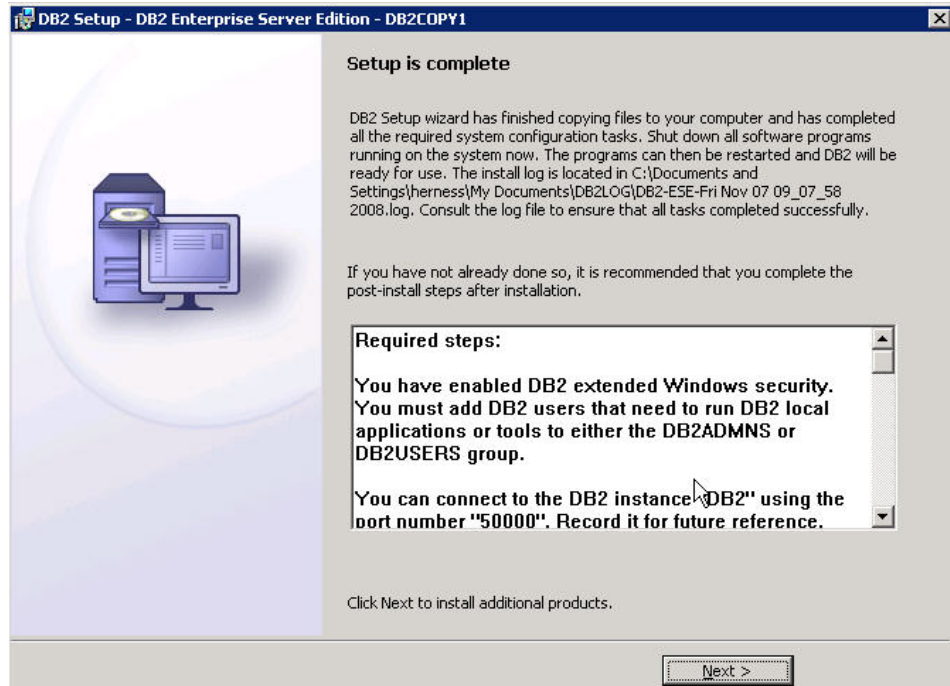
DB2 Setup - DB2 Enterprise Server Edition - DB2COPY1

Setup is complete

DB2 Setup wizard has finished copying files to your computer and has completed all the required system configuration tasks. Shut down all software programs running on the system now. The programs can then be restarted and DB2 will be ready for use. The install log is located in C:\Documents and Settings\herness\My Documents\DB2LOG\DB2-ESE-Fri Nov 07 09_07_58 2008.log. Consult the log file to ensure that all tasks completed successfully.

If you have not already done so, it is recommended that you complete the post-install steps after installation.

Required steps:

You have enabled DB2 extended Windows security. You must add DB2 users that need to run DB2 local applications or tools to either the DB2ADMNS or DB2USERS group.

You can connect to the DB2 instance "DB2" using the port number "50000". Record it for future reference.

Click Next to install additional products.

Next >